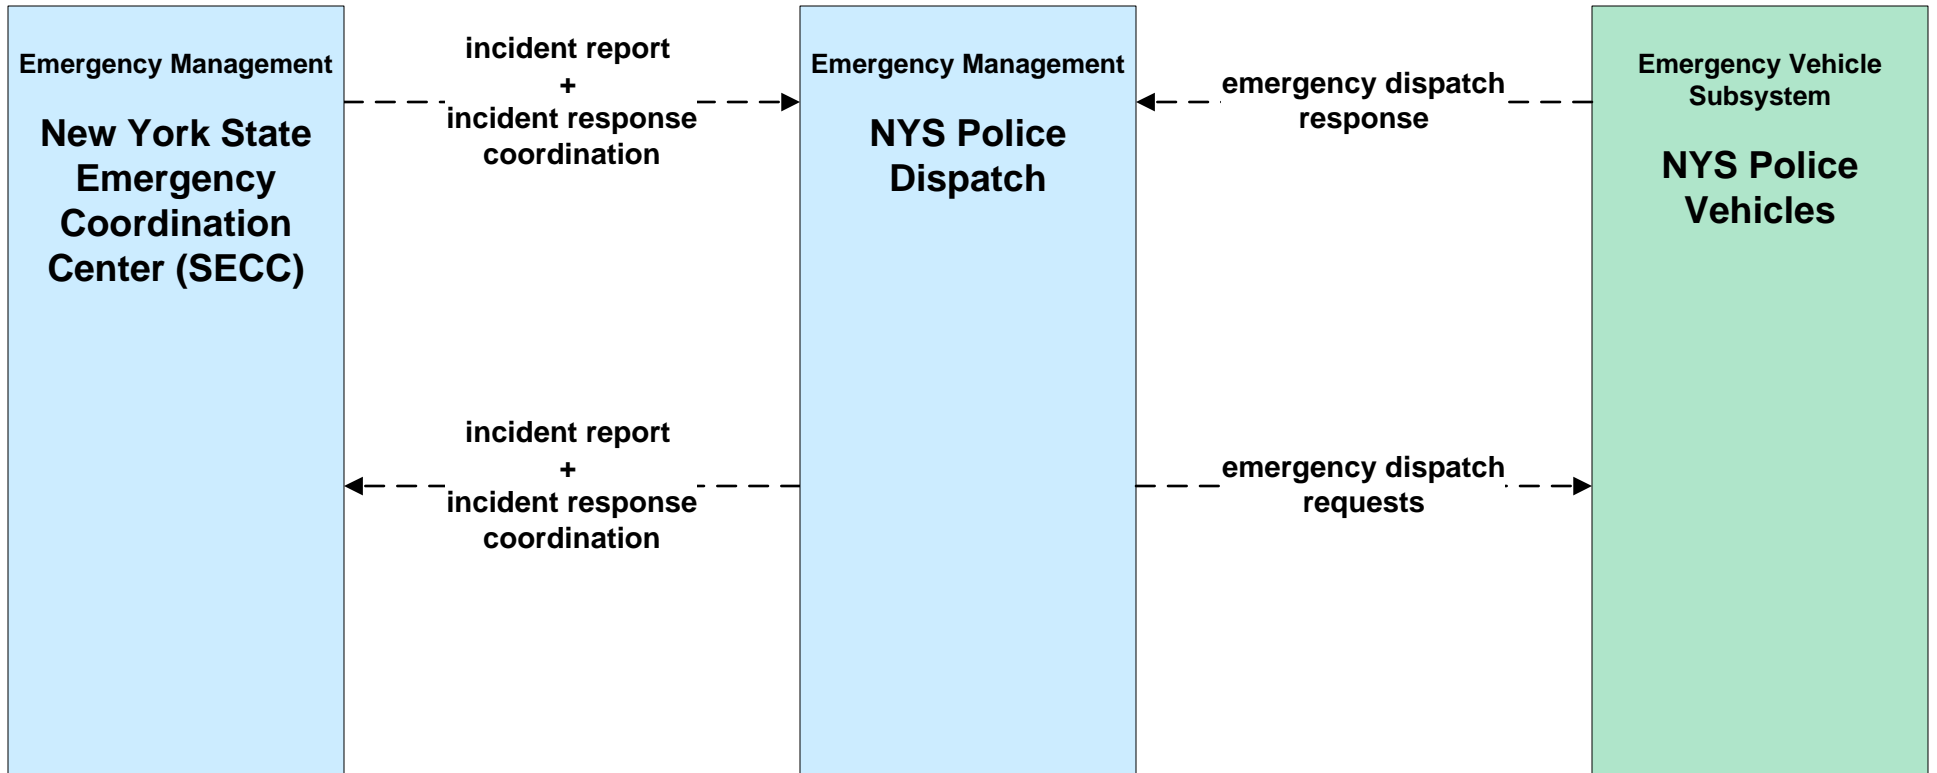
Emergency Management

New York State Emergency Coordination Center (SECC)

incident report
+
incident response coordination

Emergency Management

NYS Police Dispatch

emergency dispatch response

Emergency Vehicle Subsystem

NYS Police Vehicles

incident report
+
incident response coordination

emergency dispatch requests